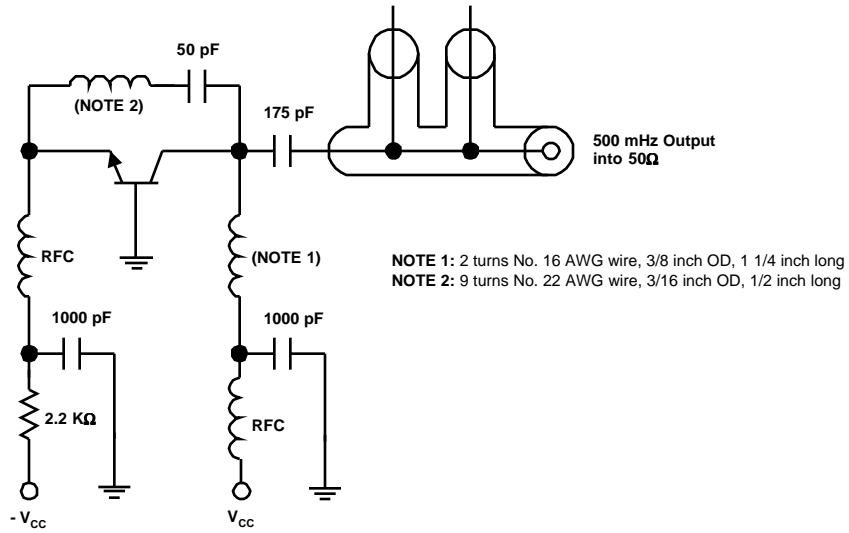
50 pF

(NOTE 2)

175 pF

500 mHz Output into 50Ω

RFC

(NOTE 1)

NOTE 1: 2 turns No. 16 AWG wire, 3/8 inch OD, 1 1/4 inch long
NOTE 2: 9 turns No. 22 AWG wire, 3/16 inch OD, 1/2 inch long

1000 pF

1000 pF

2.2 KΩ

RFC

- $V_{CC}$

$V_{CC}$